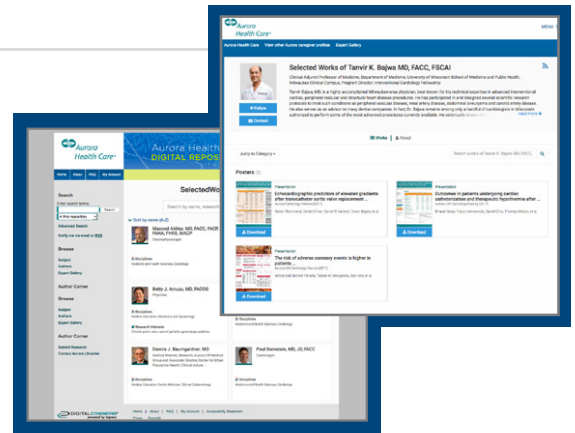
Aurora Health Care

MENU

Aurora Health Care View other Aurora caregiver profiles Expert Gallery

Selected Works of Tanvir K. Bajwa MD, FACC, FSCAI

Clinical Adjunct Professor of Medicine, Department of Medicine University of Wisconsin School of Medicine and Public Health; Milwaukee Clinical Campus, Program Director, Interventional Cardiology Fellowship

+ Follow

Contact

Read more

Works | About

Jump to Category

Search works of Tanvir K. Bajwa MD, FACC

Posters

Presentation

Echocardiographic predictors of annealed gradients after transcatheter aortic valve replacement ...

Download

Presentation

Outcomes in patients undergoing cardiac catheterization and therapeutic hypothermia after ...

Download

Presentation

The risk of adverse coronary events is higher in patients ...

Download

Aurora Health Care

Aurora Health
DIGITAL REPOS

Home About FAQ My Account

Search

Enter search terms:

Search

in this repository

Advanced Search

Notify me via email or RSS

Browse

Subject

Authors

Expert Gallery

Author Corner

Browse

Subject

Authors

Expert Gallery

Author Corner

Submit Research

Contact Aurora Libraries

SelectedWo

Search by name, research

Sort by name (A-Z)

Masood Akhtar, MD, FACC, FACP, FAHA, FHRS, MACP

Bally J. Arnusy, MD, FACC

Dennis J. Baumgardner, MD

Paul Bamstein, MD, JD, FACC

Home | About | FAQ | My Account | Accessibility Statement

Privacy Copyright

DIGITALCOMMONS